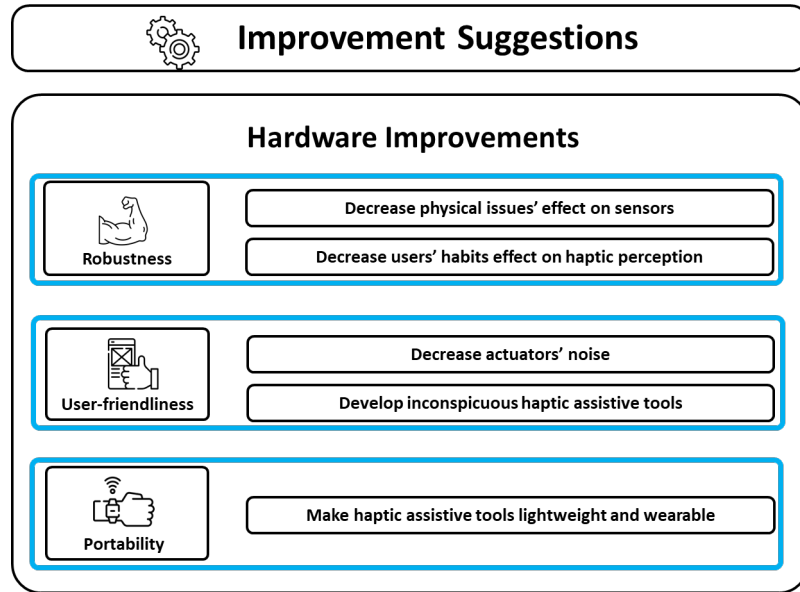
Improvement Suggestions

Hardware Improvements

Robustness

Decrease physical issues' effect on sensors

Decrease users' habits effect on haptic perception

User-friendliness

Decrease actuators' noise

Develop inconspicuous haptic assistive tools

Portability

Make haptic assistive tools lightweight and wearable